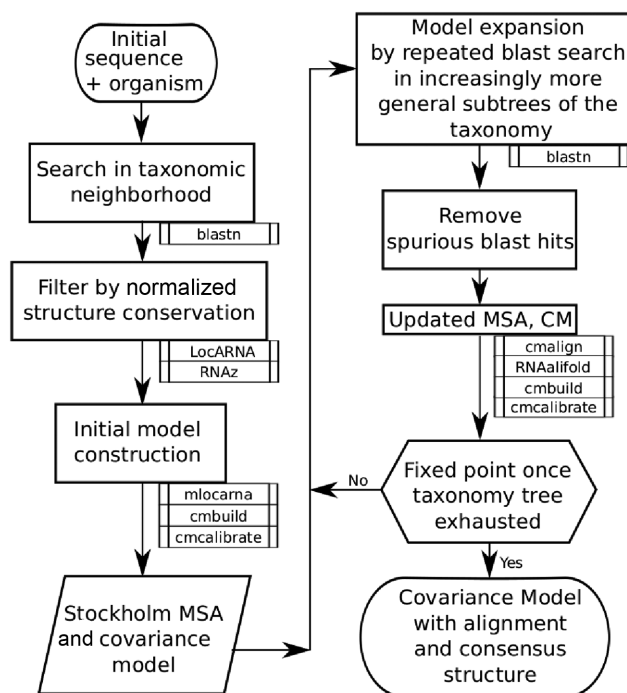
Initial sequence + organism

Search in taxonomic neighborhood

blastn

Filter by normalized structure conservation

LocARNA

RNAz

Initial model construction

mlocarna

cmbuild

cmcalibrate

Stockholm MSA and covariance model

Model expansion by repeated blast search in increasingly more general subtrees of the taxonomy

blastn

Remove spurious blast hits

Updated MSA, CM

cmalign

RNAalifold

cmbuild

cmcalibrate

Fixed point once taxonomy tree exhausted

No

Yes

Covariance Model with alignment and consensus structure